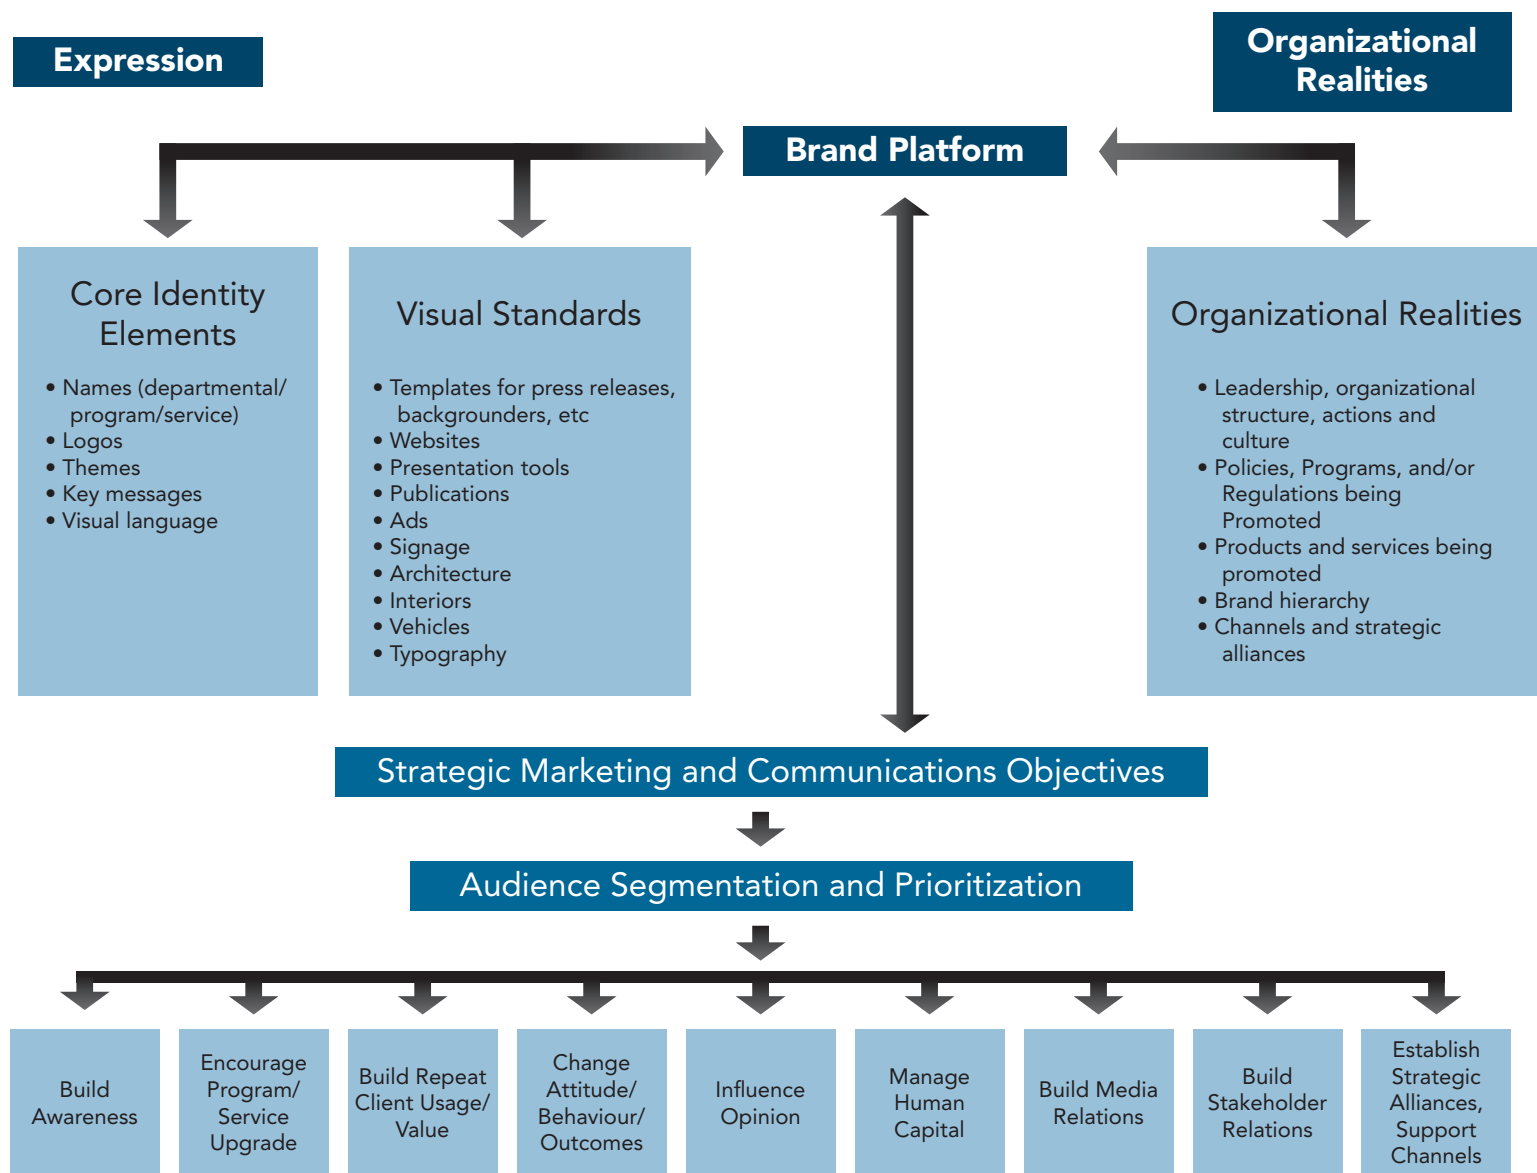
Expression

Organizational Realities

Brand Platform

Core Identity Elements

• Names (departmental/ program/service)
• Logos
• Themes
• Key messages
• Visual language

Visual Standards

• Templates for press releases, backgrounders, etc
• Websites
• Presentation tools
• Publications
• Ads
• Signage
• Architecture
• Interiors
• Vehicles
• Typography

Organizational Realities

• Leadership, organizational structure, actions and culture
• Policies, Programs, and/or Regulations being Promoted
• Products and services being promoted
• Brand hierarchy
• Channels and strategic alliances

Strategic Marketing and Communications Objectives

Audience Segmentation and Prioritization

Build Awareness

Encourage Program/ Service Upgrade

Build Repeat Client Usage/ Value

Change Attitude/ Behaviour/ Outcomes

Influence Opinion

Manage Human Capital

Build Media Relations

Build Stakeholder Relations

Establish Strategic Alliances, Support Channels